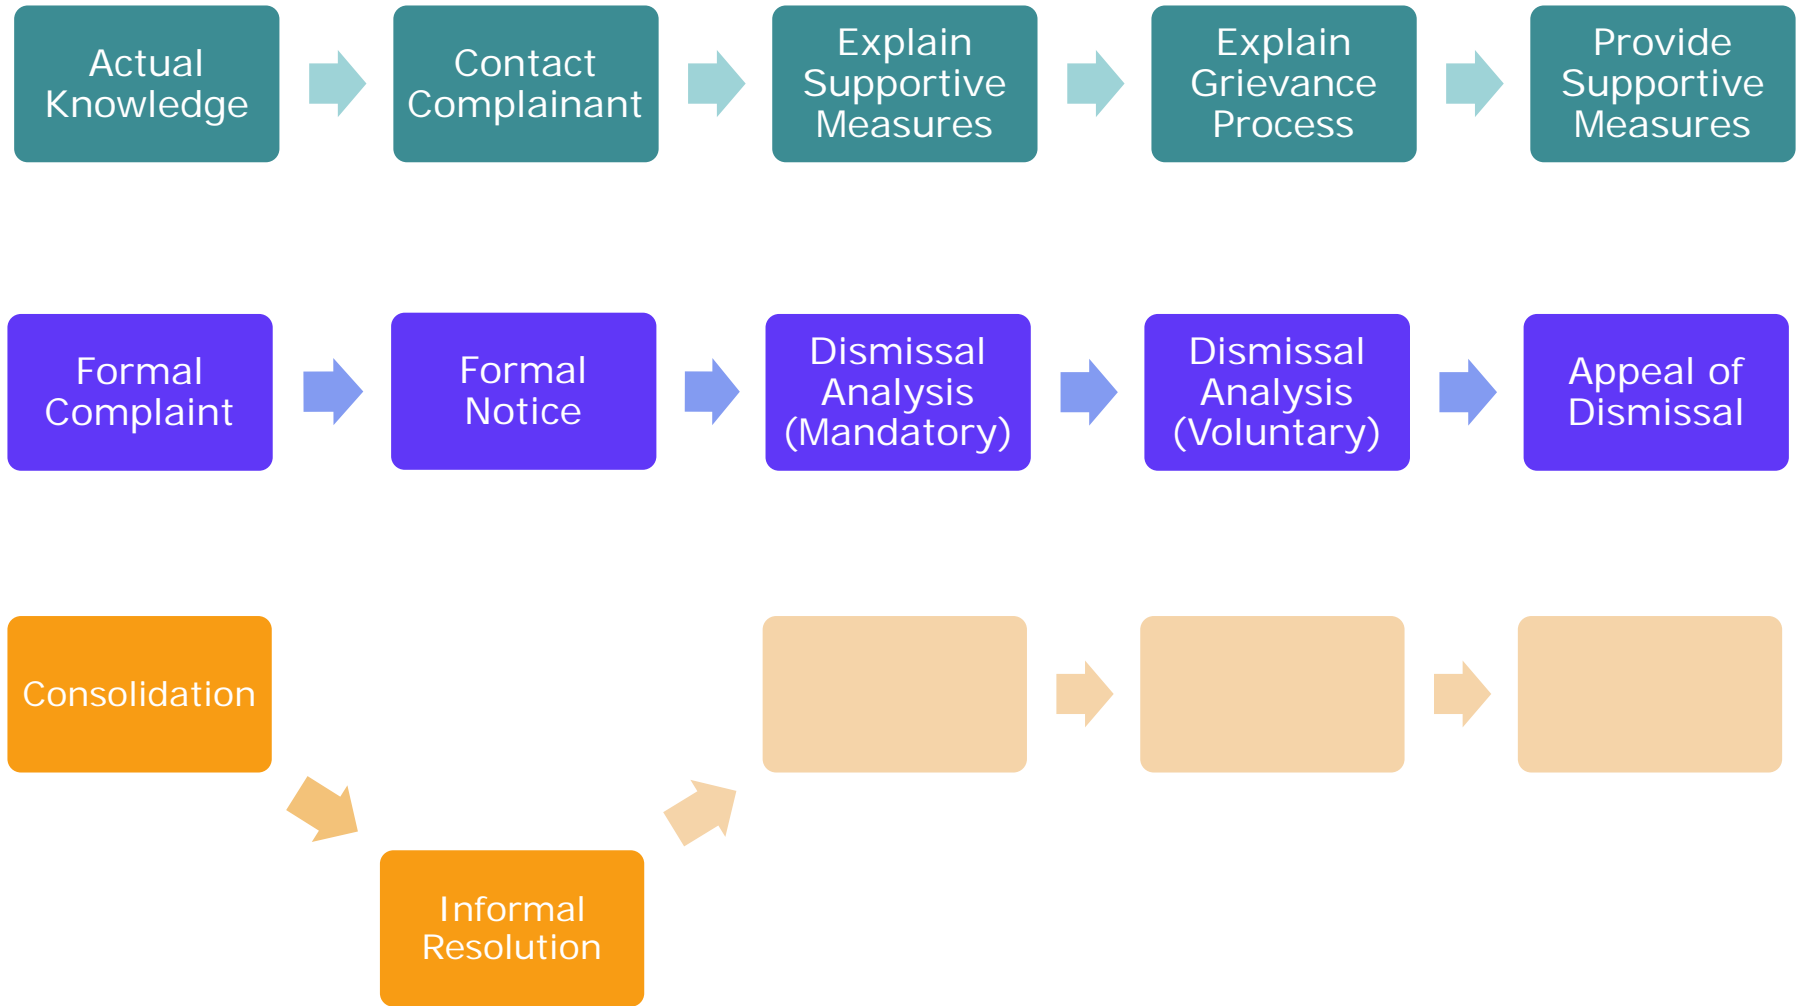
Actual Knowledge

Contact Complainant

Explain Supportive Measures

Explain Grievance Process

Provide Supportive Measures

Formal Complaint

Formal Notice

Dismissal Analysis (Mandatory)

Dismissal Analysis (Voluntary)

Appeal of Dismissal

Consolidation

Informal Resolution